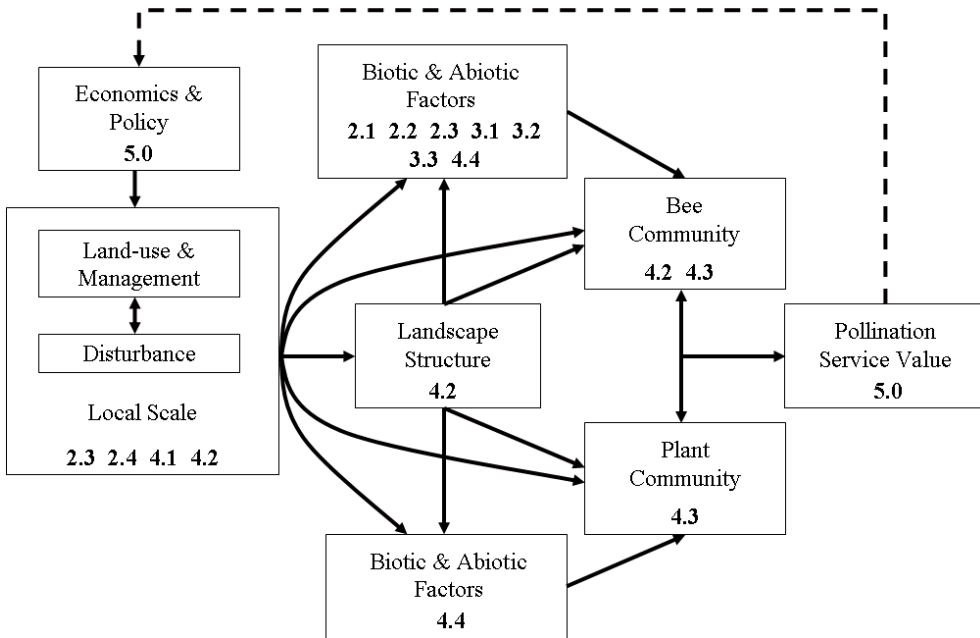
Economics & Policy
5.0

Land-use & Management

Disturbance

Local Scale

2.3 2.4 4.1 4.2

Biotic & Abiotic Factors
2.1 2.2 2.3 3.1 3.2 3.3 4.4

Landscape Structure
4.2

Biotic & Abiotic Factors
4.4

Bee Community
4.2 4.3

Plant Community
4.3

Pollination Service Value
5.0